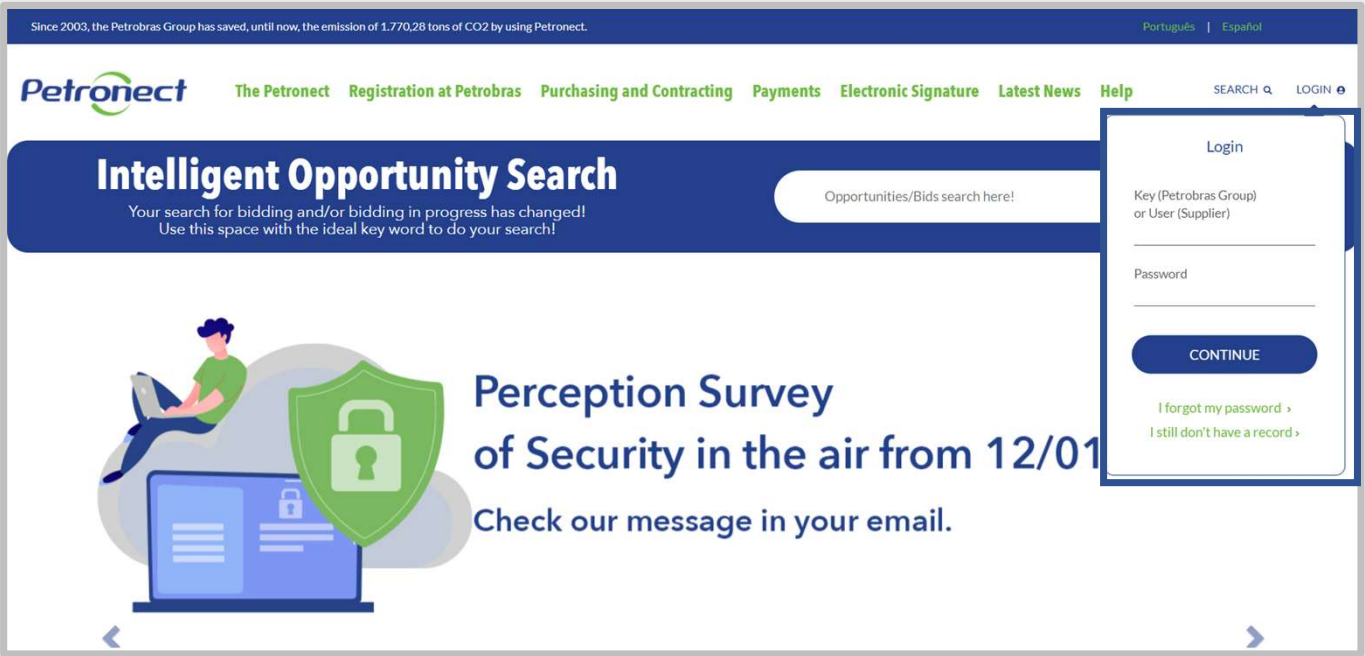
Since 2003, the Petrobras Group has saved, until now, the emission of 1.770,28 tons of CO2 by using Petronect.

Português | Español

Petronect

The Petronect Registration at Petrobras Purchasing and Contracting Payments Electronic Signature Latest News Help

SEARCH LOGIN

Intelligent Opportunity Search

Your search for bidding and/or bidding in progress has changed!
Use this space with the ideal key word to do your search!

Opportunities/Bids search here!

Login

Key (Petrobras Group)
or User (Supplier)

Password

CONTINUE

I forgot my password ›

I still don't have a record ›

Perception Survey
of Security in the air from 12/01

Check our message in your email.